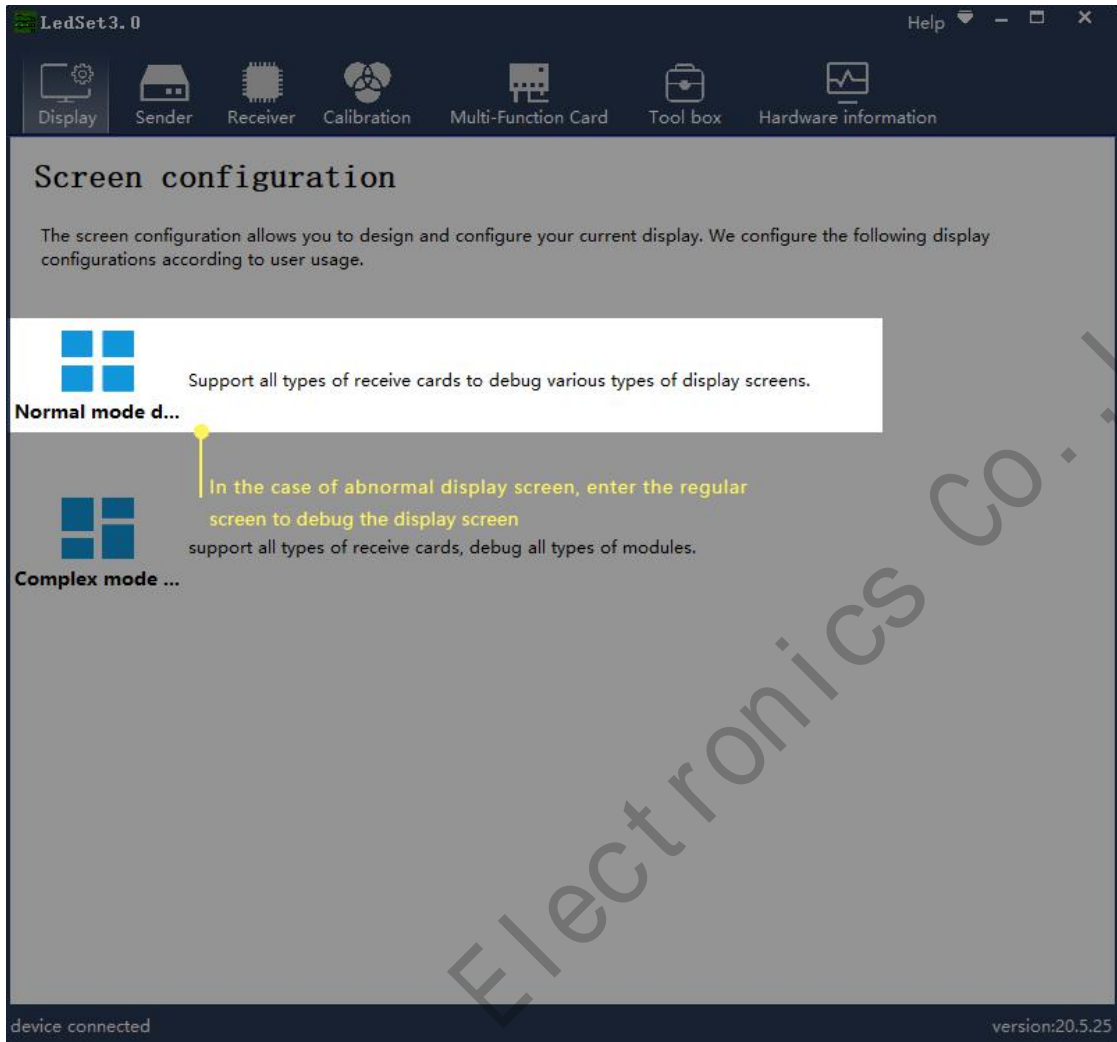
LedSet3.0

Help

Display Sender Receiver Calibration Multi-Function Card Tool box Hardware information

Screen configuration

The screen configuration allows you to design and configure your current display. We configure the following display configurations according to user usage.

Normal mode d...

Support all types of receive cards to debug various types of display screens.

In the case of abnormal display screen, enter the regular screen to debug the display screen

Complex mode ...

support all types of receive cards, debug all types of modules.

Electronics Co.,

device connected

version:20.5.25